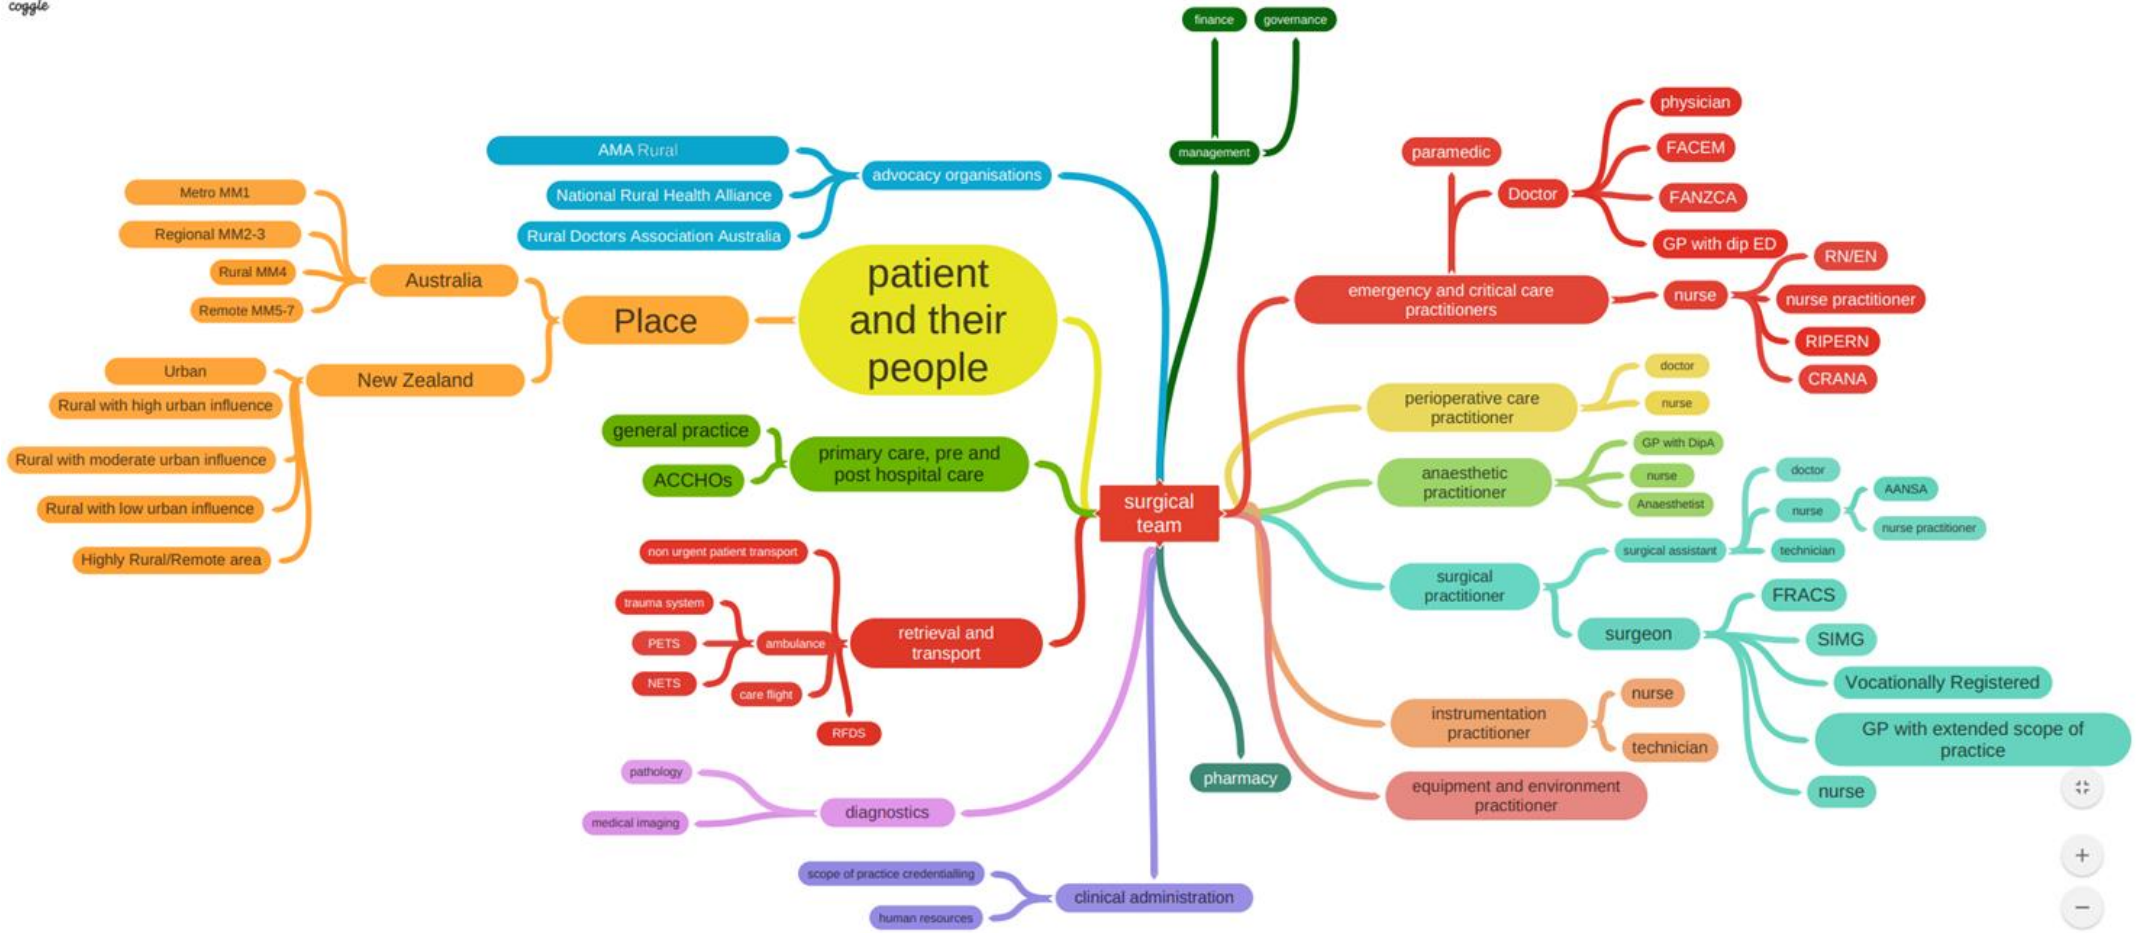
coggle

finance
governance
management

AMA Rural
National Rural Health Alliance
Rural Doctors Association Australia
advocacy organisations

Metro MM1
Regional MM2-3
Rural MM4
Remote MM5-7
Australia

Urban
Rural with high urban influence
Rural with moderate urban influence
Rural with low urban influence
Highly Rural/Remote area
New Zealand

Place

patient and their people

general practice
ACCHOs
primary care, pre and post hospital care

surgical team

non urgent patient transport
trauma system
PETS
NETS
ambulance
care flight
RFDS
retrieval and transport

pathology
medical imaging
diagnostics

scope of practice credentialling
human resources
clinical administration

pharmacy

paramedic
Doctor
physician
FACEM
FANZCA
GP with dip ED
emergency and critical care practitioners
nurse
RN/EN
nurse practitioner
RIPERN
CRANA

perioperative care practitioner
doctor
nurse

anaesthetic practitioner
GP with DipA
nurse
Anaesthetist

surgical practitioner
surgical assistant
doctor
nurse
AANSA
nurse practitioner
technician
surgeon
FRACS
SIMG
Vocationally Registered
GP with extended scope of practice
nurse

instrumentation practitioner
nurse
technician

equipment and environment practitioner

+
−